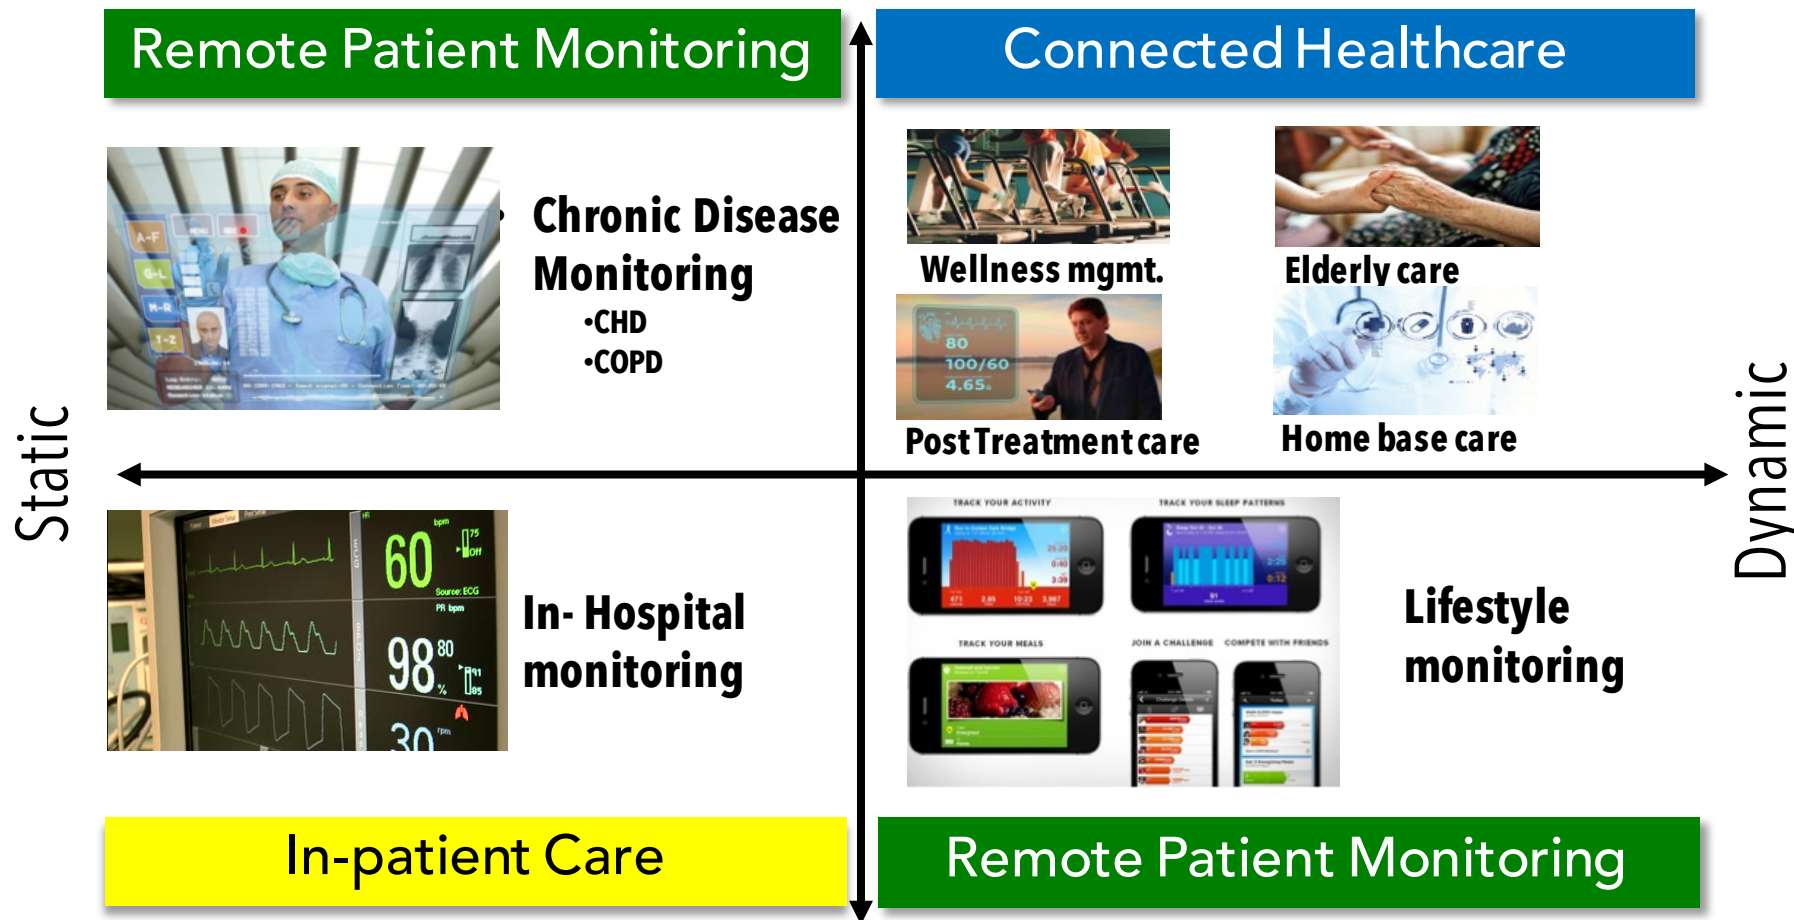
Remote Patient Monitoring

Connected Healthcare

Chronic Disease Monitoring
•CHD
•COPD

Wellness mgmt.

Elderly care

80
100/60
4.65

Post Treatment care

Home base care

Static

Dynamic

60
98
30

In- Hospital monitoring

TRACK YOUR ACTIVITY
TRACK YOUR SLEEP PATTERNS
TRACK YOUR MEALS
JOIN A CHALLENGE
COMPETE WITH FRIENDS

Lifestyle monitoring

In-patient Care

Remote Patient Monitoring